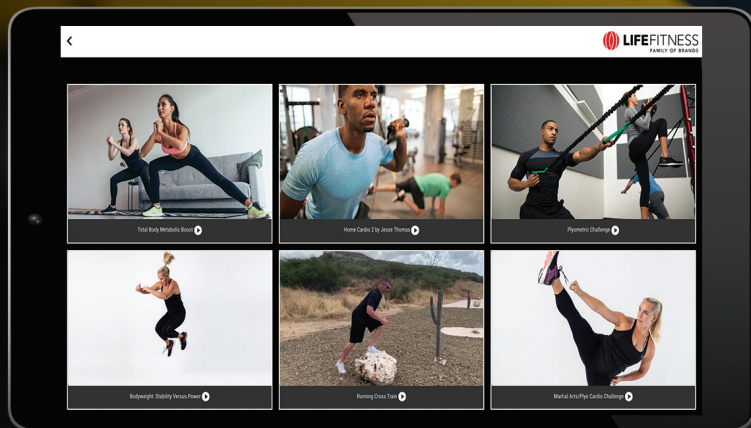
<

LIFEFITNESS
FAMILY OF BRANDS

Total Body Metabolic Boost

Home Cardio 2 by Jesse Thomas

Plyometric Challenge

Bodyweight: Stability Versus Power

Running Cross Train

Martial Arts/Plyo Cardio Challenge